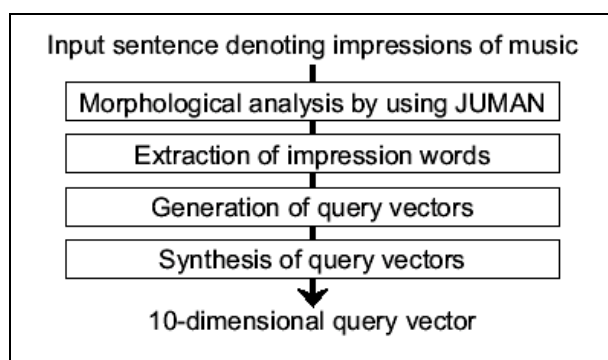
Input sentence denoting impressions of music

Morphological analysis by using JUMAN

Extraction of impression words

Generation of query vectors

Synthesis of query vectors

10-dimensional query vector